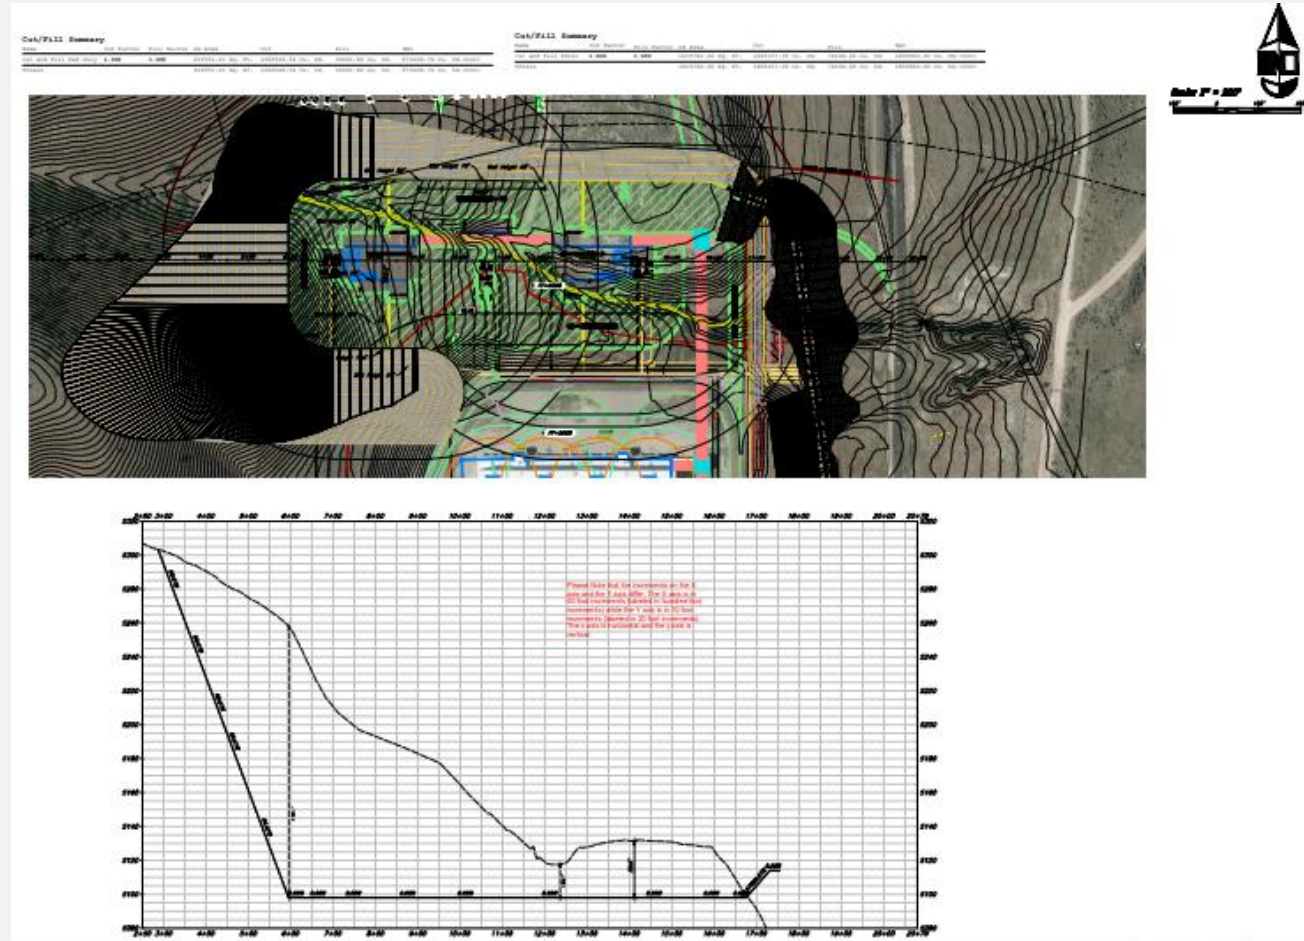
Cut/Fill Summary

| Name | Cut Factor | Fill Factor | 2d Area | Cut | Fill | Net |
|---|---|---|---|---|---|---|
| Cut and Fill R&R Only | 1.000 | 1.000 | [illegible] Sq. Ft. | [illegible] Cu. Yd. | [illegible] Cu. Yd. | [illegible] Cu. Yd.<Cut> |
| Totals | | | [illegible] Sq. Ft. | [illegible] Cu. Yd. | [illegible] Cu. Yd. | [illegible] Cu. Yd.<Cut> |

Cut/Fill Summary

| Name | Cut Factor | Fill Factor | 2d Area | Cut | Fill | Net |
|---|---|---|---|---|---|---|
| Cut and Fill Total | 1.000 | 1.000 | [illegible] Sq. Ft. | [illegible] Cu. Yd. | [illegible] Cu. Yd. | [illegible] Cu. Yd.<Cut> |
| Totals | | | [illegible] Sq. Ft. | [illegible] Cu. Yd. | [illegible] Cu. Yd. | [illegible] Cu. Yd.<Cut> |

Scale 1" = 200'

2+50 3+00 4+00 5+00 6+00 7+00 8+00 9+00 10+00 11+00 12+00 13+00 14+00 15+00 16+00 17+00 18+00 19+00 20+00 20+70

5320 5300 5280 5260 5240 5220 5200 5180 5160 5140 5120 5100 5080

Please Note that the increments on the X axis and the Y axis differ. The X axis is in 50 foot increments (labeled in hundred foot increments) while the Y axis is in 20 foot increments (labeled in 20 foot increments). The X axis is horizontal and the Y axis is vertical.